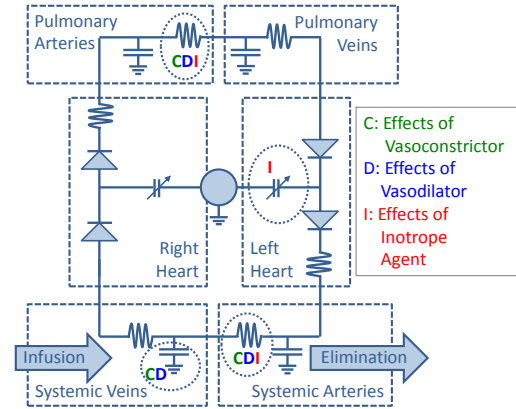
Pulmonary Arteries

CDI

Pulmonary Veins

C: Effects of Vasoconstrictor
D: Effects of Vasodilator
I: Effects of Inotrope Agent

I

Right Heart

Left Heart

Infusion

CD

CDI

Elimination

Systemic Veins

Systemic Arteries